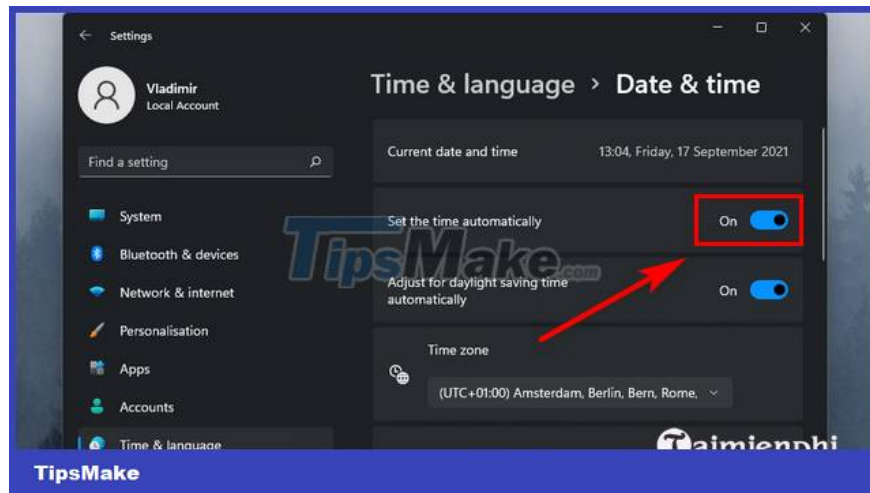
Settings

Vladimir
Local Account

Find a setting

System
Bluetooth & devices
Network & internet
Personalisation
Apps
Accounts
Time & language

Time & language > Date & time

Current date and time
13:04, Friday, 17 September 2021

Set the time automatically
On

TipsMake.com

Adjust for daylight saving time automatically
On

Time zone
(UTC+01:00) Amsterdam, Berlin, Bern, Rome,

Taimienphi

TipsMake